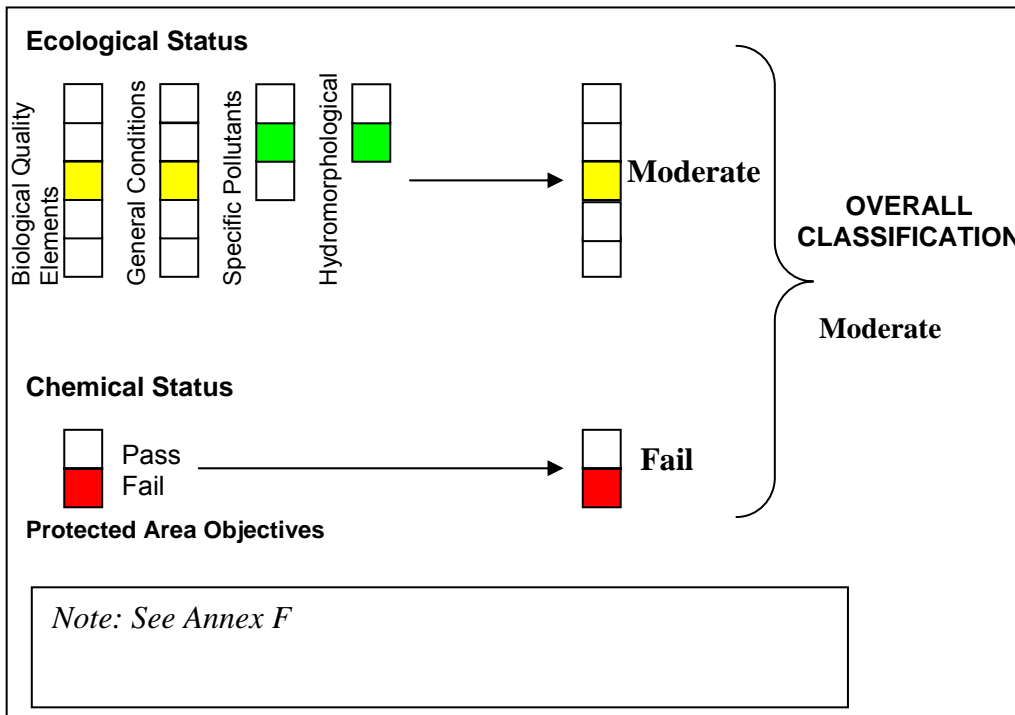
Ecological Status

Biological Quality Elements

General Conditions

Specific Pollutants

Hydromorphological

Moderate

OVERALL CLASSIFICATION

Moderate

Chemical Status

Pass

Fail

Fail

Protected Area Objectives

Note: See Annex F